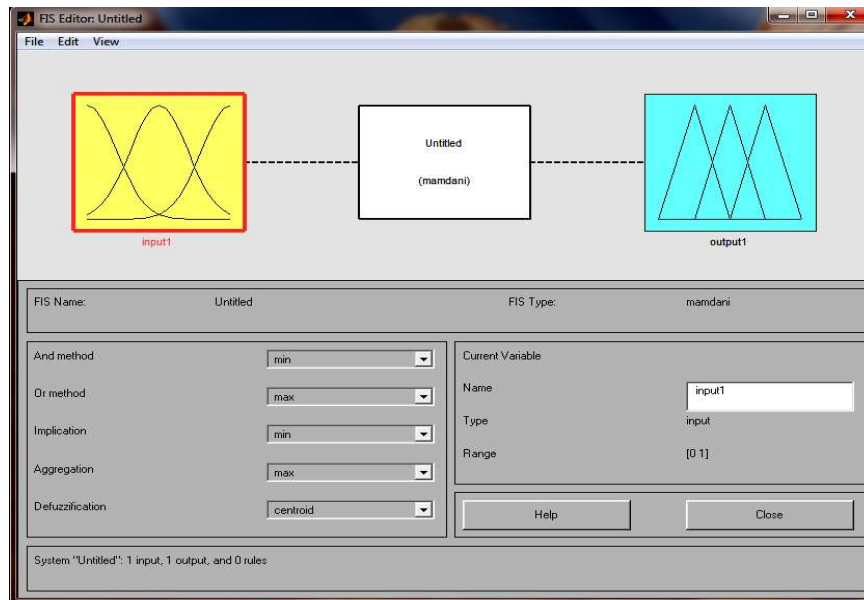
FIS Editor: Untitled

File Edit View

Untitled

(mamdani)

input1

output1

FIS Name: Untitled

FIS Type: mamdani

And method min

Or method max

Implication min

Aggregation max

Defuzzification centroid

Current Variable

Name input1

Type input

Range [0 1]

Help

Close

System "Untitled": 1 input, 1 output, and 0 rules